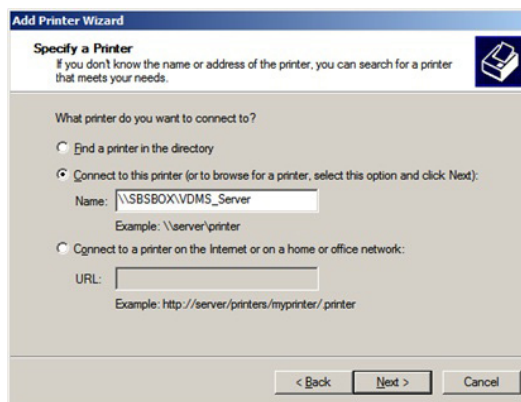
Add Printer Wizard

Specify a Printer
If you don't know the name or address of the printer, you can search for a printer that meets your needs.

What printer do you want to connect to?

Find a printer in the directory

Connect to this printer (or to browse for a printer, select this option and click Next):

Name: \\SBSBOX\VDMS_Server

Example: \\server\printer

Connect to a printer on the Internet or on a home or office network:

URL:

Example: http://server/printers/myprinter/.printer

< Back | Next > | Cancel